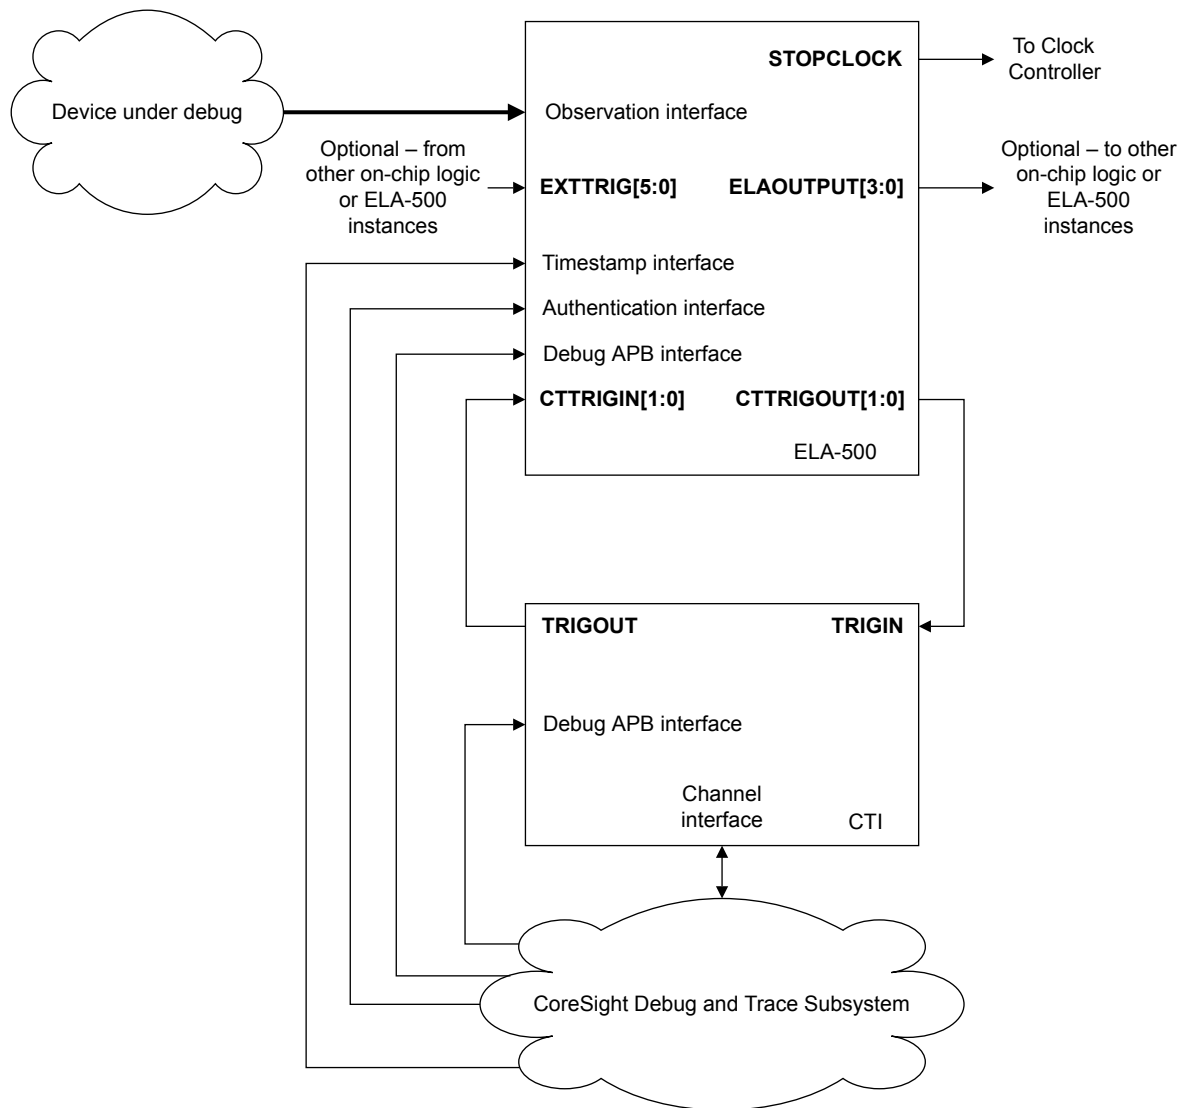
Device under debug

STOPCLOCK

To Clock Controller

Observation interface

Optional – from other on-chip logic or ELA-500 instances

EXTTRIG[5:0]

ELAOUTPUT[3:0]

Optional – to other on-chip logic or ELA-500 instances

Timestamp interface

Authentication interface

Debug APB interface

CTTRIGIN[1:0]

CTTRIGOUT[1:0]

ELA-500

TRIGOUT

TRIGIN

Debug APB interface

Channel interface

CTI

CoreSight Debug and Trace Subsystem